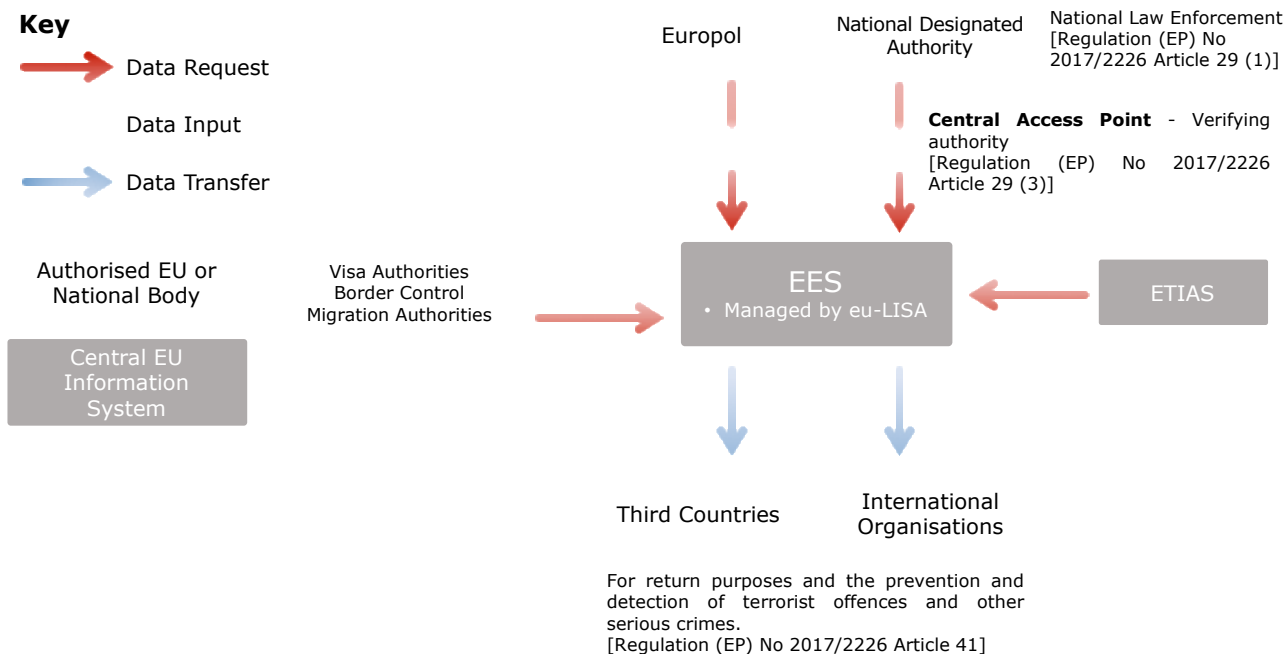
Key

Data Request

Data Input

Data Transfer

Authorised EU or National Body

Central EU Information System

Europol

National Designated Authority

National Law Enforcement [Regulation (EP) No 2017/2226 Article 29 (1)]

**Central Access Point** - Verifying authority [Regulation (EP) No 2017/2226 Article 29 (3)]

Visa Authorities
Border Control
Migration Authorities

EES
• Managed by eu-LISA

ETIAS

Third Countries

International Organisations

For return purposes and the prevention and detection of terrorist offences and other serious crimes.
[Regulation (EP) No 2017/2226 Article 41]